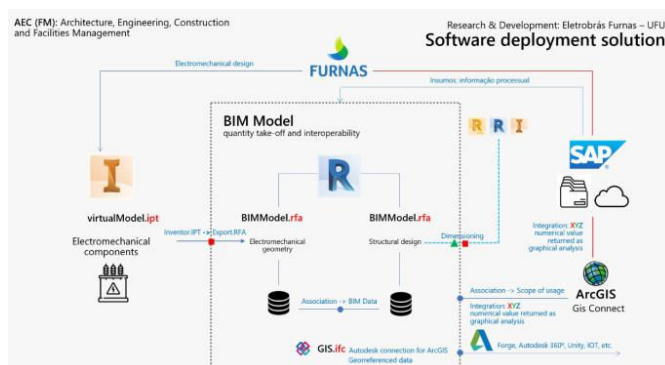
AEC (FM): Architecture, Engineering, Construction and Facilities Management

Research & Development: Eletrobrás Furnas – UFU
Software deployment solution

FURNAS

Electromechanical design

Insumos: informação processual

BIM Model
quantity take-off and interoperability

R R I

SAP

virtualModel.ipt

Electromechanical components

Inventor.IPT -> Export.RFA

BIMModel.rfa

Electromechanical geometry

BIMModel.rfa

Structural design

Dimensioning

Integration XYZ numerical value returned as graphical analysis

Association -> BIM Data

Association -> Scope of usage

ArcGIS
Gis Connect

Integration XYZ numerical value returned as graphical analysis

GIS.ifc

Autodesk connection for ArcGIS
Georreferenced data

Forge, Autodesk 360°, Unity, IOT, etc.